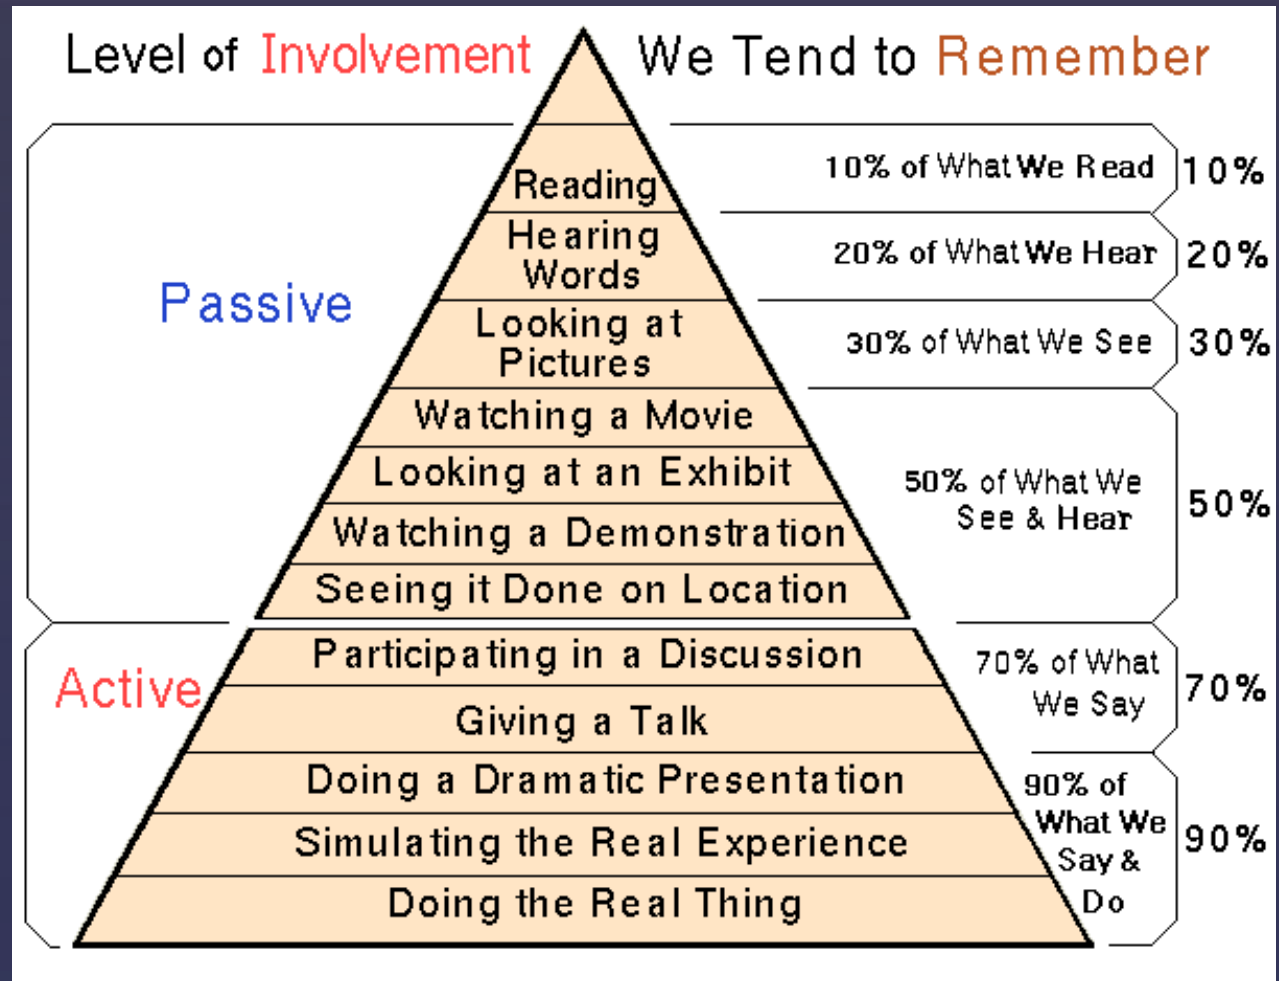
Level of Involvement

We Tend to Remember

Passive

Reading

Hearing Words

Looking at Pictures

Watching a Movie

Looking at an Exhibit

Watching a Demonstration

Seeing it Done on Location

Active

Participating in a Discussion

Giving a Talk

Doing a Dramatic Presentation

Simulating the Real Experience

Doing the Real Thing

10% of What We Read

10%

20% of What We Hear

20%

30% of What We See

30%

50% of What We See & Hear

50%

70% of What We Say

70%

90% of What We Say & Do

90%